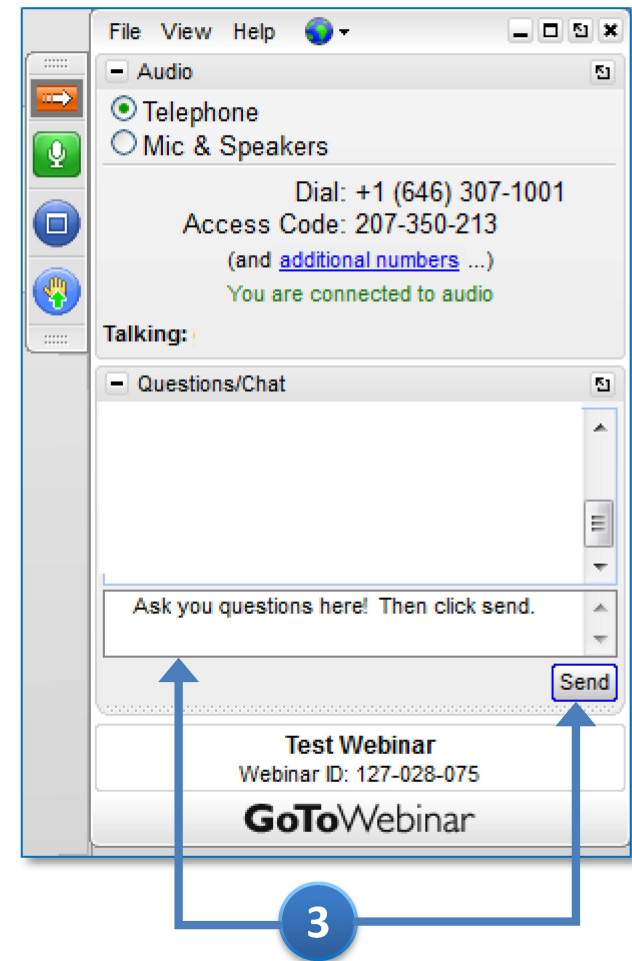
File View Help

Audio

Telephone
Mic & Speakers

Dial: +1 (646) 307-1001
Access Code: 207-350-213
(and additional numbers ...)
You are connected to audio

Talking:

Questions/Chat

Ask you questions here! Then click send.

Send

Test Webinar
Webinar ID: 127-028-075

GoToWebinar

3